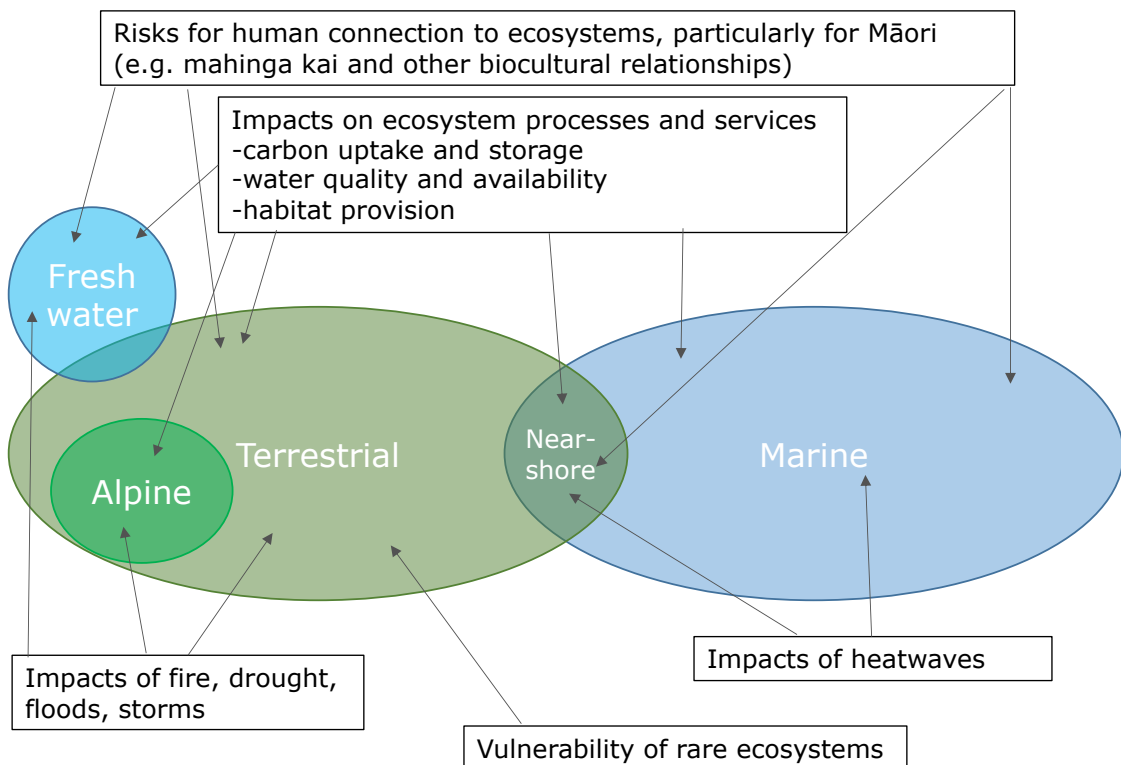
Risks for human connection to ecosystems, particularly for Māori (e.g. mahinga kai and other biocultural relationships)

Impacts on ecosystem processes and services
-carbon uptake and storage
-water quality and availability
-habitat provision

Fresh water

Terrestrial

Alpine

Near-shore

Marine

Impacts of fire, drought, floods, storms

Impacts of heatwaves

Vulnerability of rare ecosystems